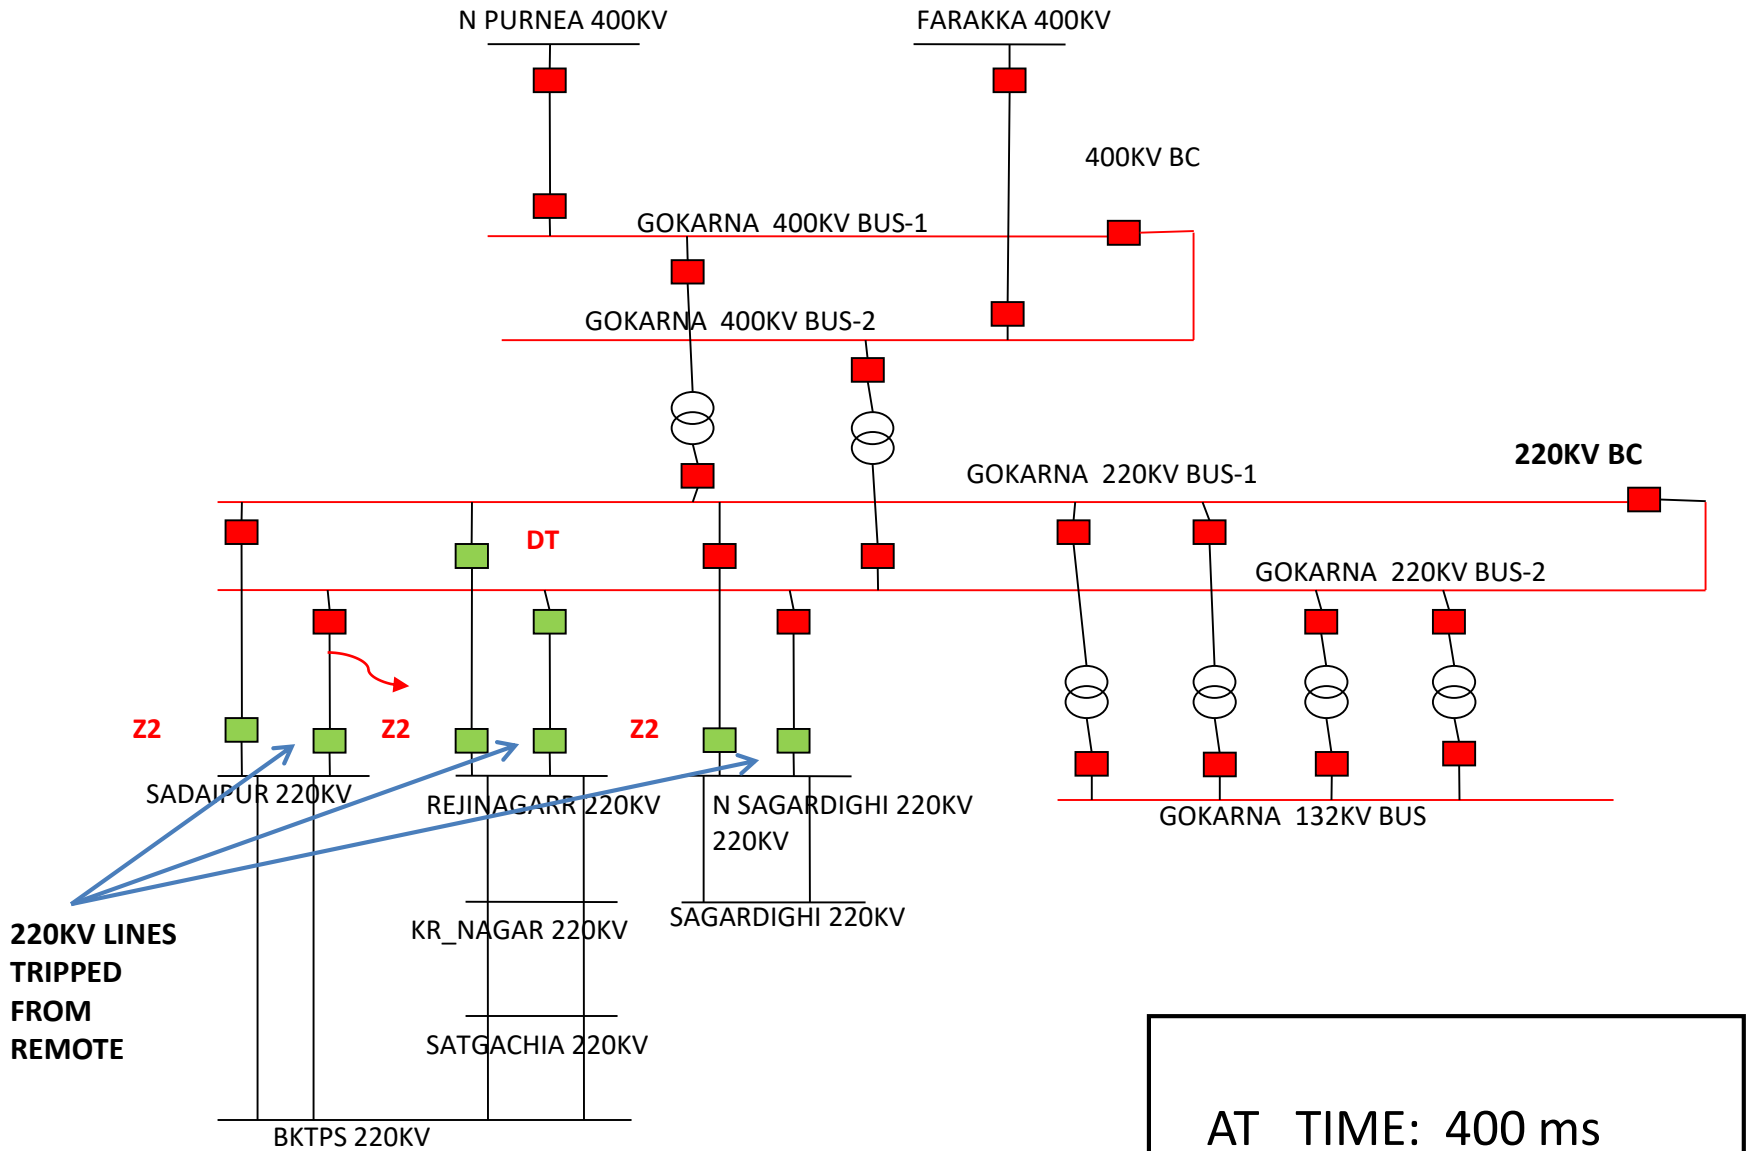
N PURNEA 400KV

FARAKKA 400KV

400KV BC

GOKARNA 400KV BUS-1

GOKARNA 400KV BUS-2

220KV BC

GOKARNA 220KV BUS-1

DT

GOKARNA 220KV BUS-2

Z2

Z2

Z2

SADAIPUR 220KV

REJINAGARR 220KV

N SAGARDIGHI 220KV 220KV

GOKARNA 132KV BUS

220KV LINES TRIPPED FROM REMOTE

KR_NAGAR 220KV

SAGARDIGHI 220KV

SATGACHIA 220KV

BKTPS 220KV

AT TIME: 400 ms